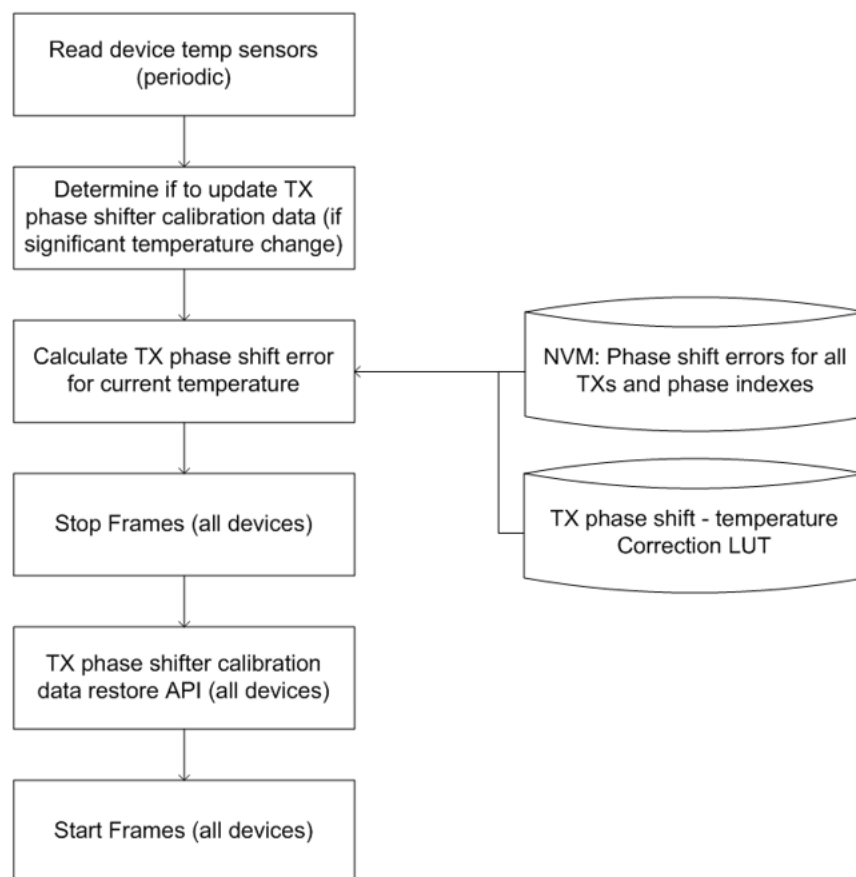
Read device temp sensors (periodic)

Determine if to update TX phase shifter calibration data (if significant temperature change)

Calculate TX phase shift error for current temperature

NVM: Phase shift errors for all TXs and phase indexes

TX phase shift - temperature Correction LUT

Stop Frames (all devices)

TX phase shifter calibration data restore API (all devices)

Start Frames (all devices)